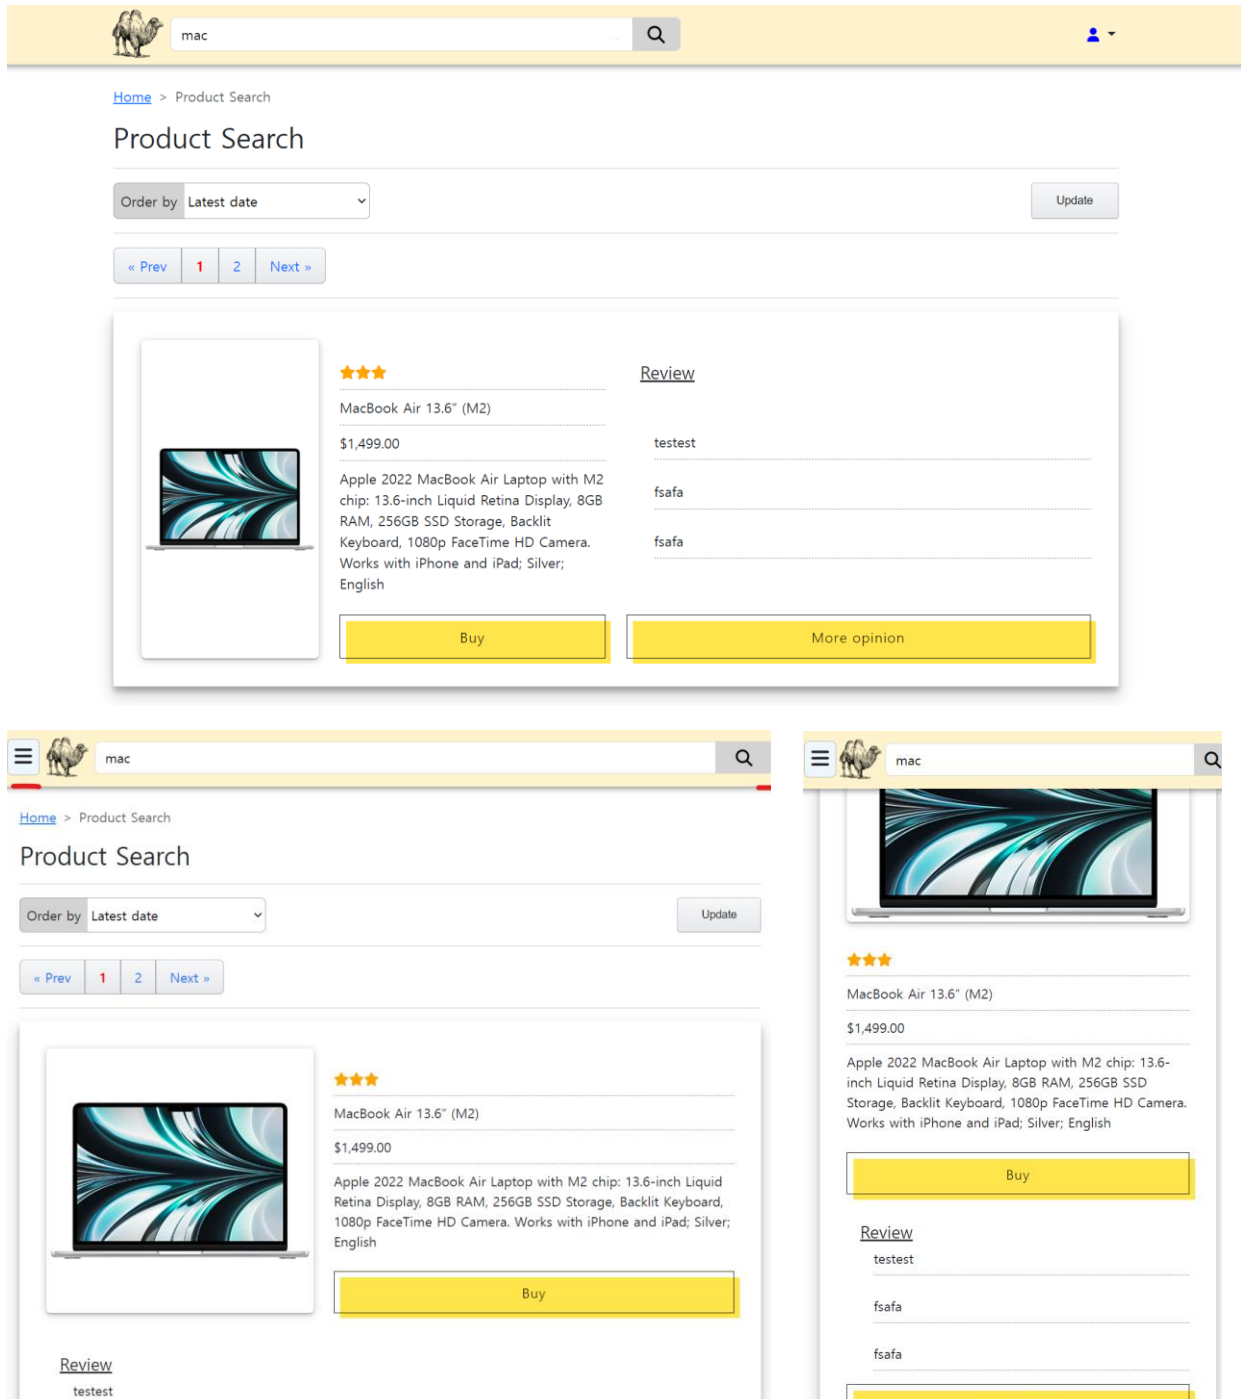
mac

Home > Product Search

Product Search

Order by Latest date

Update

« Prev 1 2 Next »

★★★

MacBook Air 13.6" (M2)

$1,499.00

Apple 2022 MacBook Air Laptop with M2 chip: 13.6-inch Liquid Retina Display, 8GB RAM, 256GB SSD Storage, Backlit Keyboard, 1080p FaceTime HD Camera. Works with iPhone and iPad; Silver; English

Buy

Review

testest

fsafa

fsafa

More opinion

mac

Home > Product Search

Product Search

Order by Latest date

Update

« Prev 1 2 Next »

★★★

MacBook Air 13.6" (M2)

$1,499.00

Apple 2022 MacBook Air Laptop with M2 chip: 13.6-inch Liquid Retina Display, 8GB RAM, 256GB SSD Storage, Backlit Keyboard, 1080p FaceTime HD Camera. Works with iPhone and iPad; Silver; English

Buy

Review

testest

mac

★★★

MacBook Air 13.6" (M2)

$1,499.00

Apple 2022 MacBook Air Laptop with M2 chip: 13.6-inch Liquid Retina Display, 8GB RAM, 256GB SSD Storage, Backlit Keyboard, 1080p FaceTime HD Camera. Works with iPhone and iPad; Silver; English

Buy

Review

testest

fsafa

fsafa